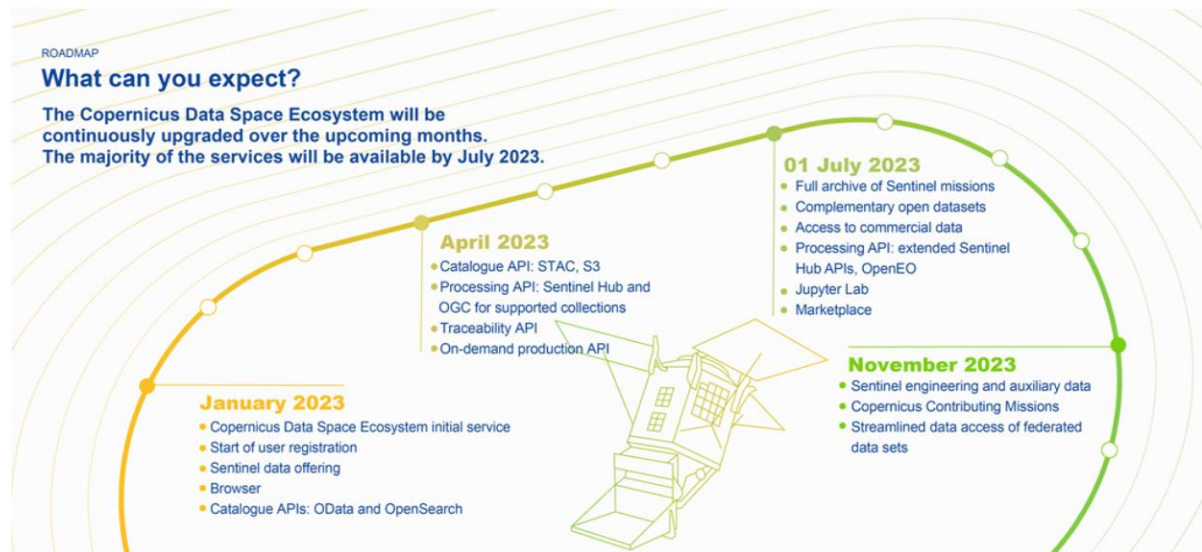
ROADMAP

What can you expect?

The Copernicus Data Space Ecosystem will be continuously upgraded over the upcoming months. The majority of the services will be available by July 2023.

01 July 2023
• Full archive of Sentinel missions
• Complementary open datasets
• Access to commercial data
• Processing API: extended Sentinel Hub APIs, OpenEO
• Jupyter Lab
• Marketplace

April 2023
• Catalogue API: STAC, S3
• Processing API: Sentinel Hub and OGC for supported collections
• Traceability API
• On-demand production API

November 2023
• Sentinel engineering and auxiliary data
• Copernicus Contributing Missions
• Streamlined data access of federated data sets

January 2023
• Copernicus Data Space Ecosystem initial service
• Start of user registration
• Sentinel data offering
• Browser
• Catalogue APIs: OData and OpenSearch